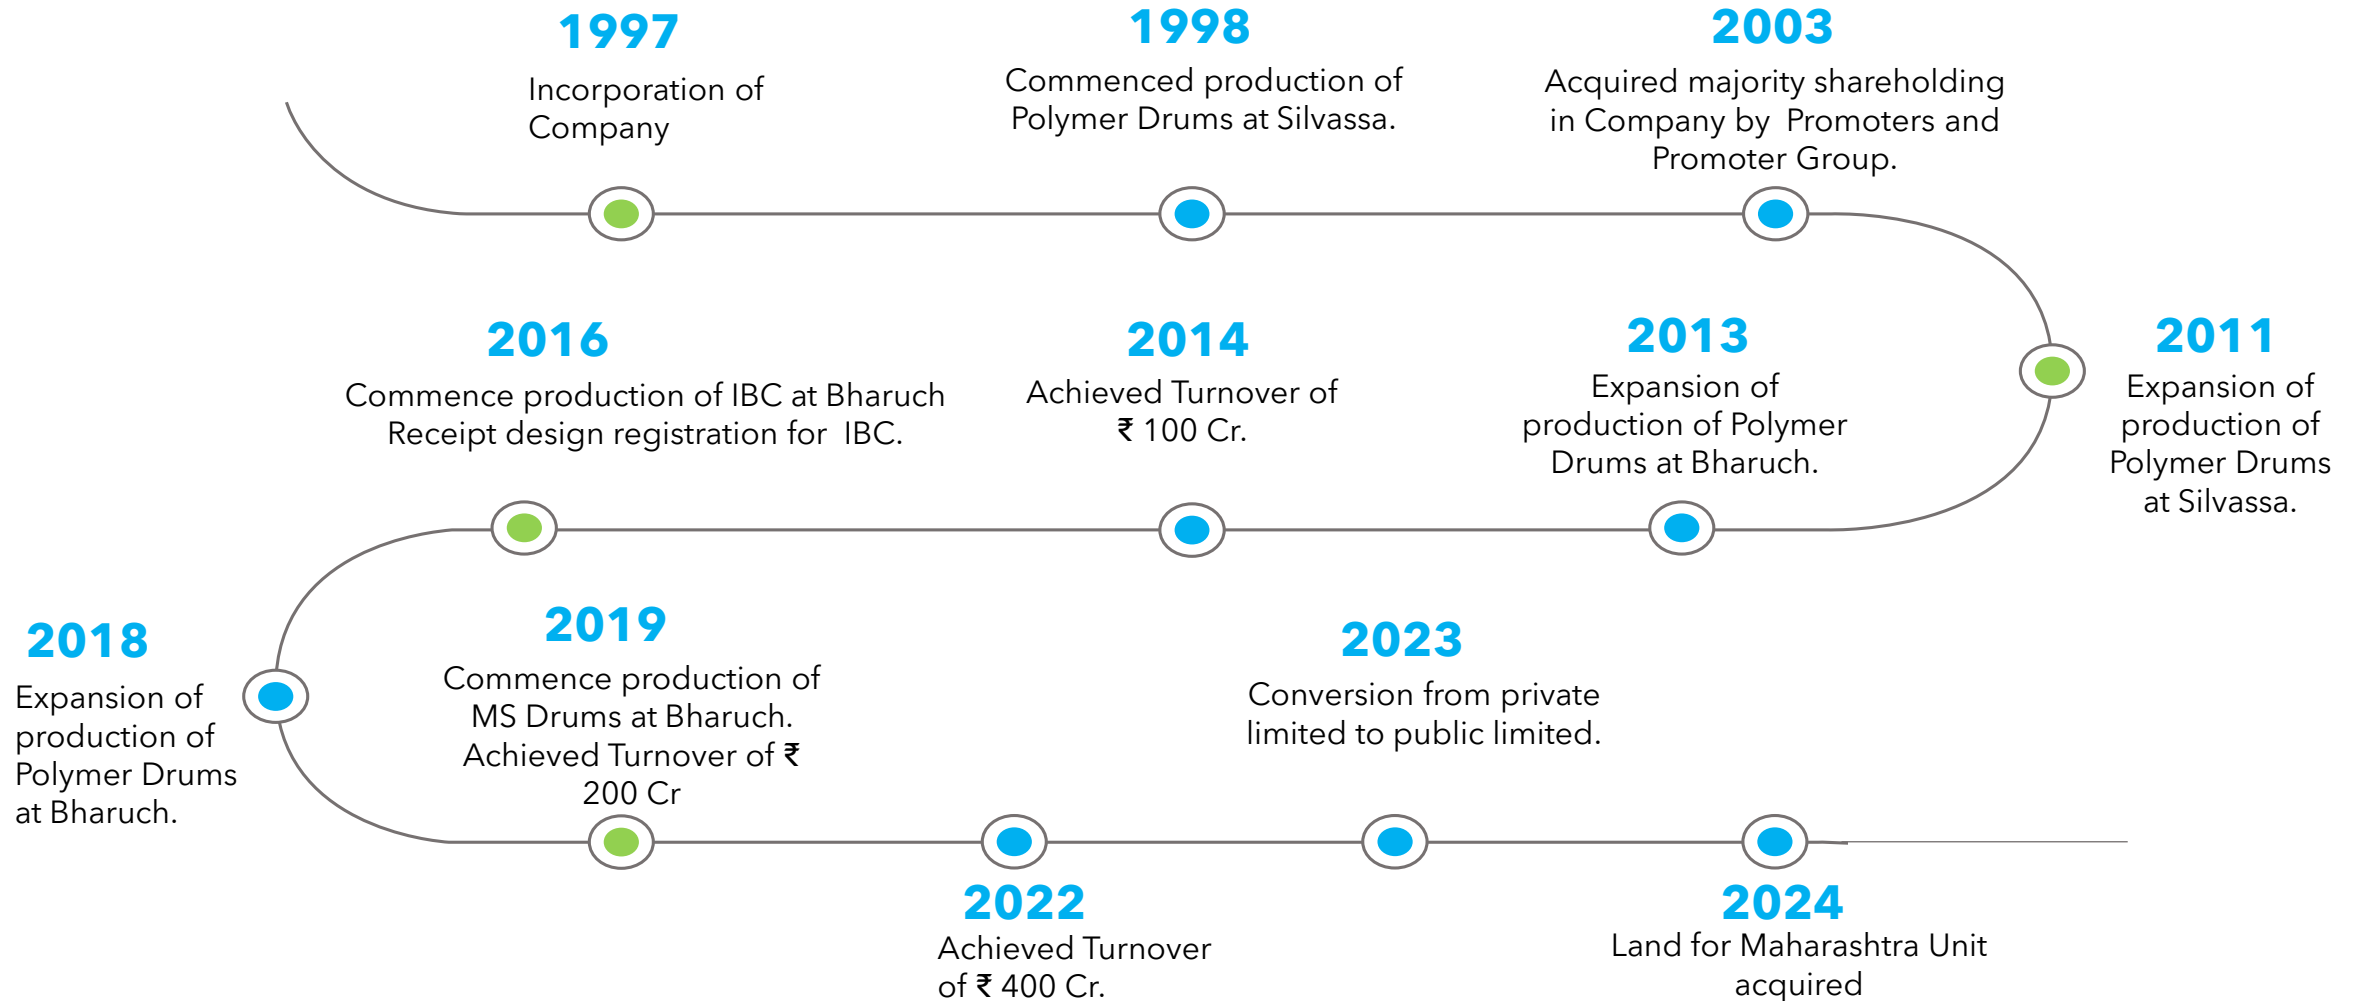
1997
Incorporation of Company

1998
Commenced production of Polymer Drums at Silvassa.

2003
Acquired majority shareholding in Company by Promoters and Promoter Group.

2016
Commence production of IBC at Bharuch Receipt design registration for IBC.

2014
Achieved Turnover of ₹ 100 Cr.

2013
Expansion of production of Polymer Drums at Bharuch.

2011
Expansion of production of Polymer Drums at Silvassa.

2018
Expansion of production of Polymer Drums at Bharuch.

2019
Commence production of MS Drums at Bharuch. Achieved Turnover of ₹ 200 Cr

2023
Conversion from private limited to public limited.

2022
Achieved Turnover of ₹ 400 Cr.

2024
Land for Maharashtra Unit acquired